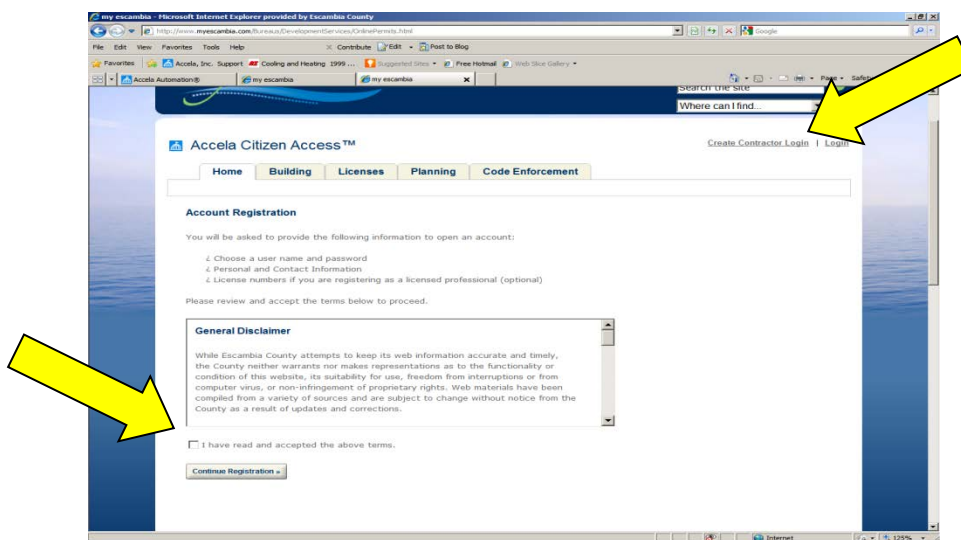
my escambia - Microsoft Internet Explorer provided by Escambia County
http://www.myescambia.com/Bureaus/DevelopmentServices/OnlinePermits.html
Google
File Edit View Favorites Tools Help
Contribute Edit Post to Blog
Favorites Accela, Inc. Support Cooling and Heating 1999 ... Suggested Sites Free Hotmail Web Slice Gallery
Accela Automation® my escambia my escambia
Page Safety
Search the site
Where can I find...

Accela Citizen Access™
Create Contractor Login | Login

Home Building Licenses Planning Code Enforcement

Account Registration

You will be asked to provide the following information to open an account:

¿ Choose a user name and password
¿ Personal and Contact Information
¿ License numbers if you are registering as a licensed professional (optional)

Please review and accept the terms below to proceed.

General Disclaimer

While Escambia County attempts to keep its web information accurate and timely, the County neither warrants nor makes representations as to the functionality or condition of this website, its suitability for use, freedom from interruptions or from computer virus, or non-infringement of proprietary rights. Web materials have been compiled from a variety of sources and are subject to change without notice from the County as a result of updates and corrections.

I have read and accepted the above terms.

Continue Registration »

Internet
125%